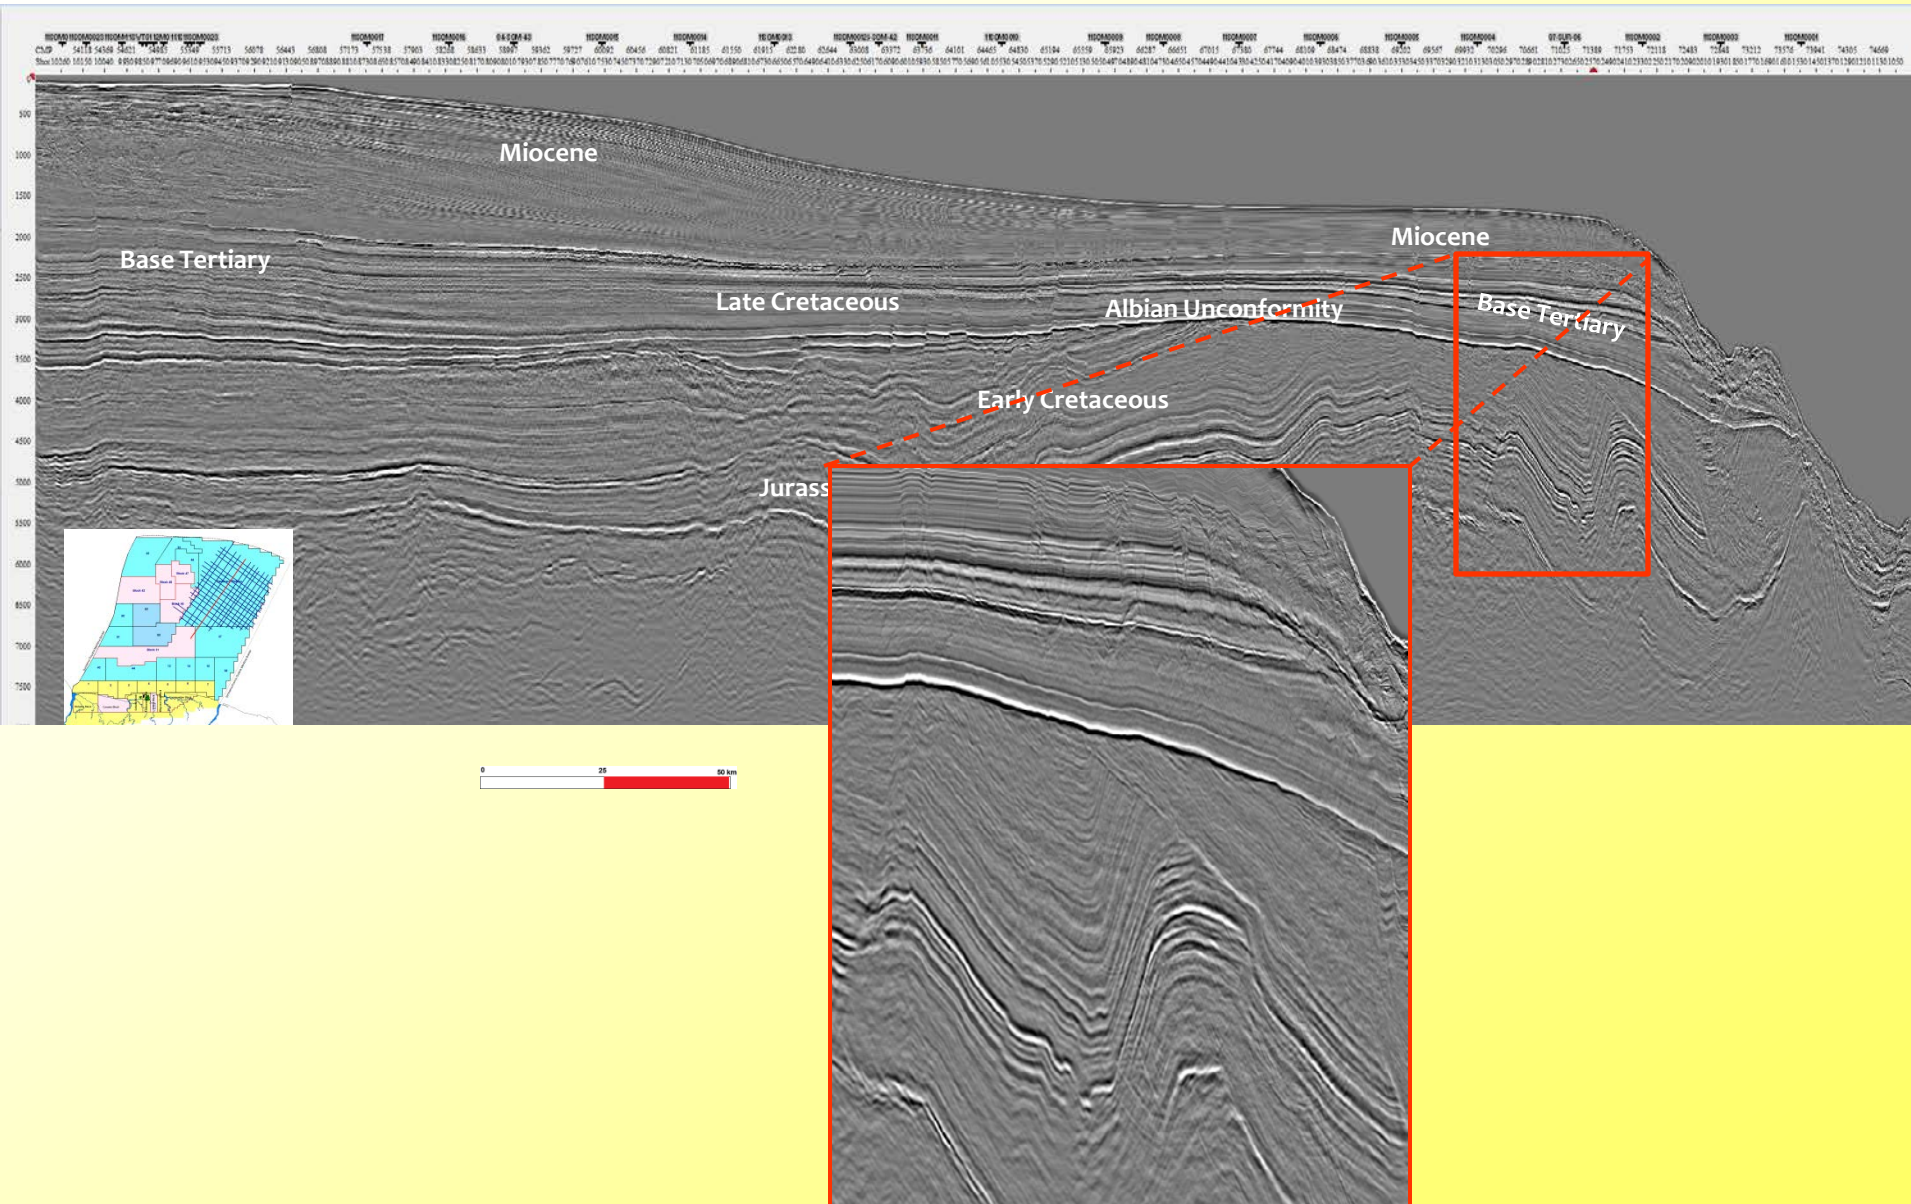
CMP 54118 54369 54621 54835 55348 55713 56078 56443 56808 57173 57538 57903 58268 58633 58997 59362 59727 60092 60456 60821 61185 61550 61915 62280 62644 63008 63372 63736 64101 64465 64830 65194 65559 65923 66287 66651 67015 67380 67744 68109 68474 68838 69202 69567 69931 70296 70661 71025 71389 71753 72118 72483 72848 73212 73576 73941 74305 74669

500
1000
1500
2000
2500
3000
3500
4000
4500
5000
5500
6000
6500
7000
7500

Miocene

Base Tertiary

Miocene

Late Cretaceous

Albian Unconformity

Base Tertiary

Early Cretaceous

Jurass

0
25
50 km